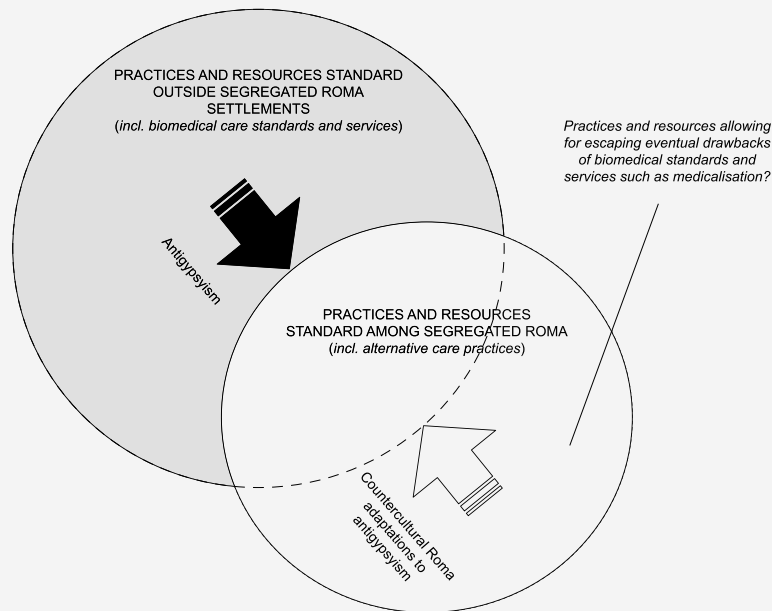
PRACTICES AND RESOURCES STANDARD OUTSIDE SEGREGATED ROMA SETTLEMENTS
(incl. biomedical care standards and services)

Practices and resources allowing for escaping eventual drawbacks of biomedical standards and services such as medicalisation?

Antigypsyism

PRACTICES AND RESOURCES STANDARD AMONG SEGREGATED ROMA
(incl. alternative care practices)

Countercultural Roma adaptations to antigypsyism